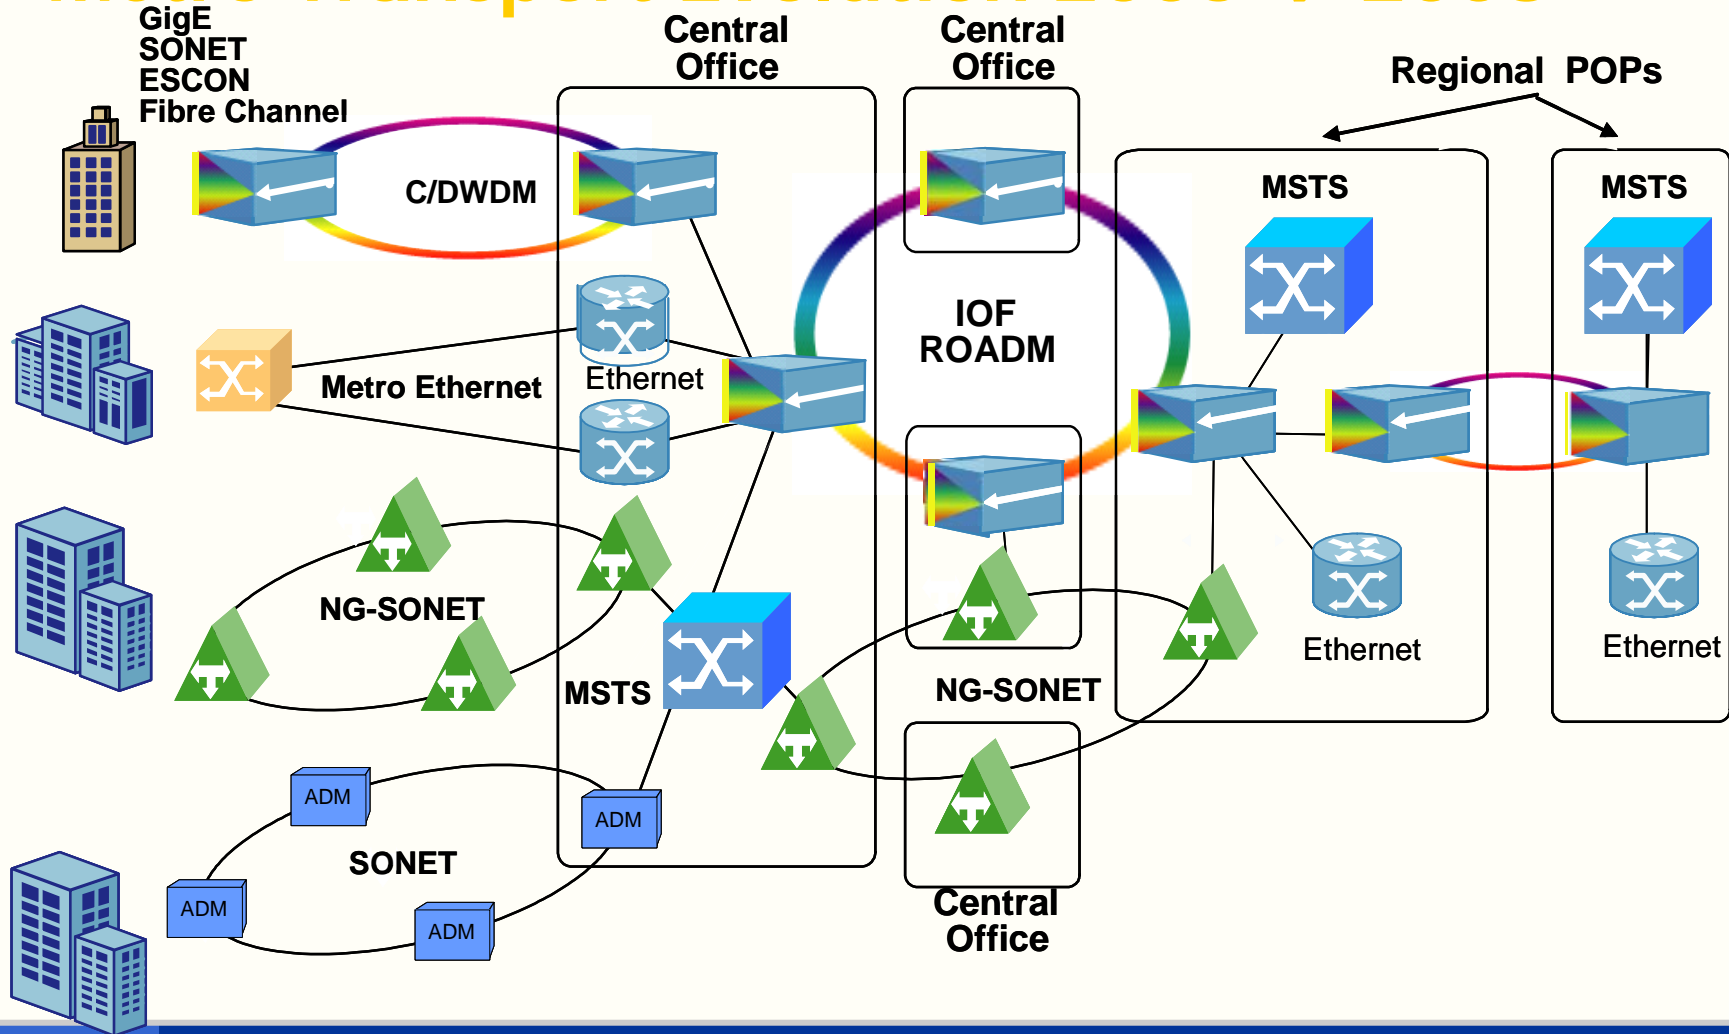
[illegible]

GigE
SONET
ESCON
Fibre Channel

Central Office

Central Office

Regional POPs

C/DWDM

MSTS

MSTS

IOF ROADM

Ethernet

Metro Ethernet

NG-SONET

MSTS

Ethernet

Ethernet

NG-SONET

ADM

ADM

SONET

ADM

ADM

Central Office